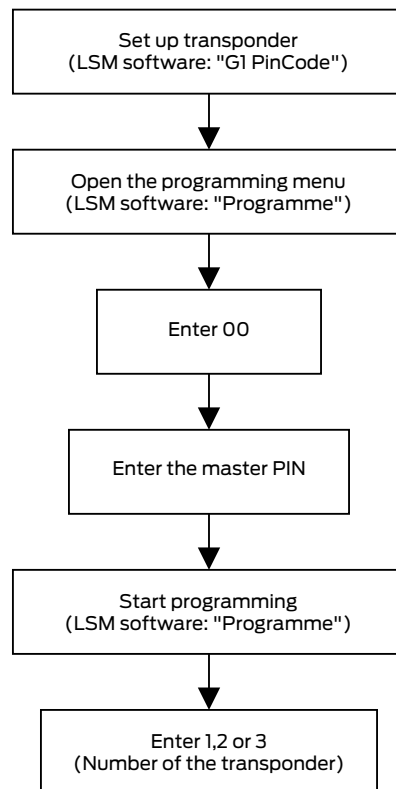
Set up transponder
(LSM software: "G1 PinCode")

Open the programming menu
(LSM software: "Programme")

Enter 00

Enter the master PIN

Start programming
(LSM software: "Programme")

Enter 1,2 or 3
(Number of the transponder)